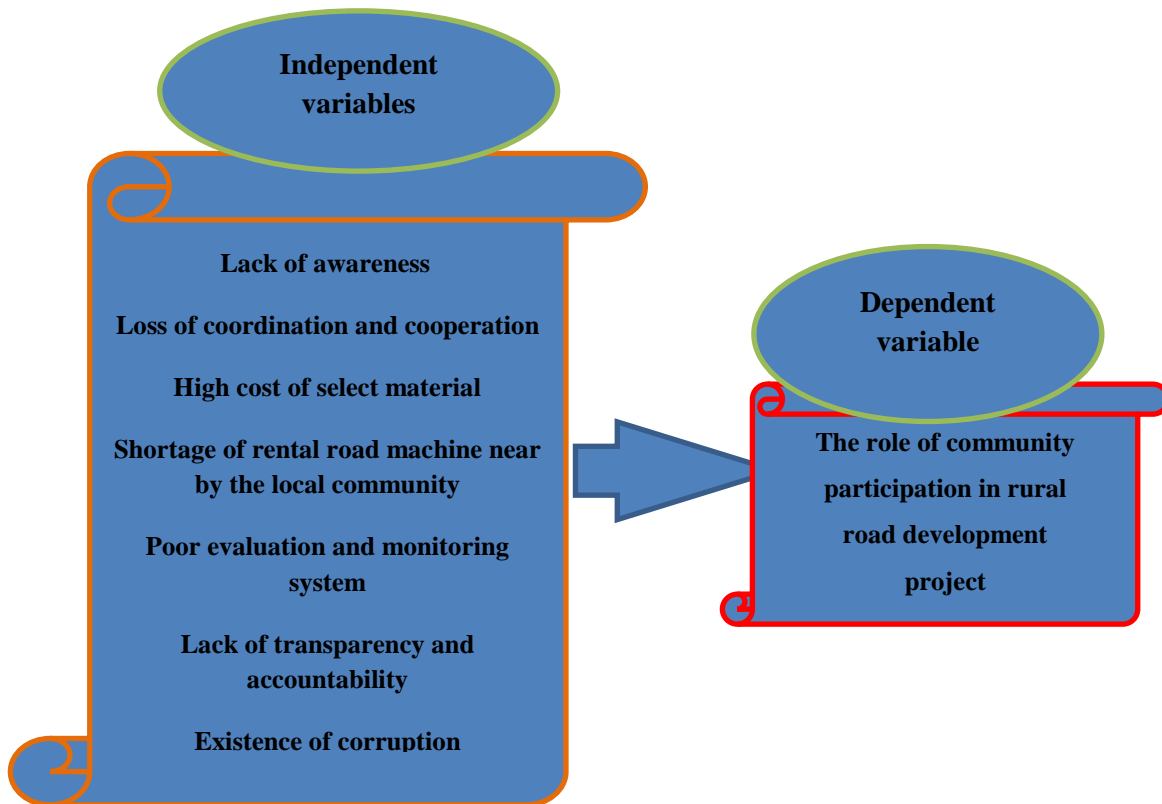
Independent variables

Lack of awareness

Loss of coordination and cooperation

High cost of select material

Shortage of rental road machine near by the local community

Poor evaluation and monitoring system

Lack of transparency and accountability

Existence of corruption

Dependent variable

The role of community participation in rural road development project